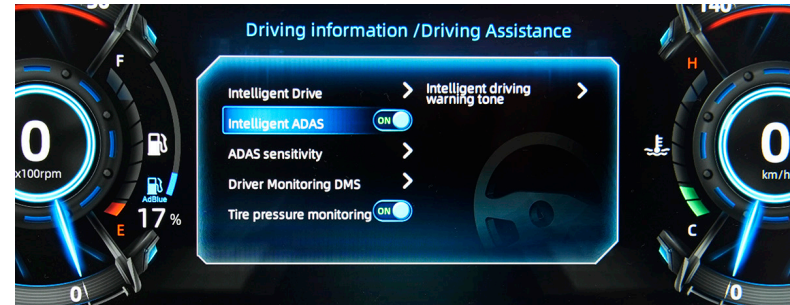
30
F
0
x100rpm
AdBlue
17 %
E
0
Driving information /Driving Assistance
Intelligent Drive
Intelligent driving warning tone
Intelligent ADAS
ON
ADAS sensitivity
Driver Monitoring DMS
Tire pressure monitoring
ON
140
H
0
km/h
C
0